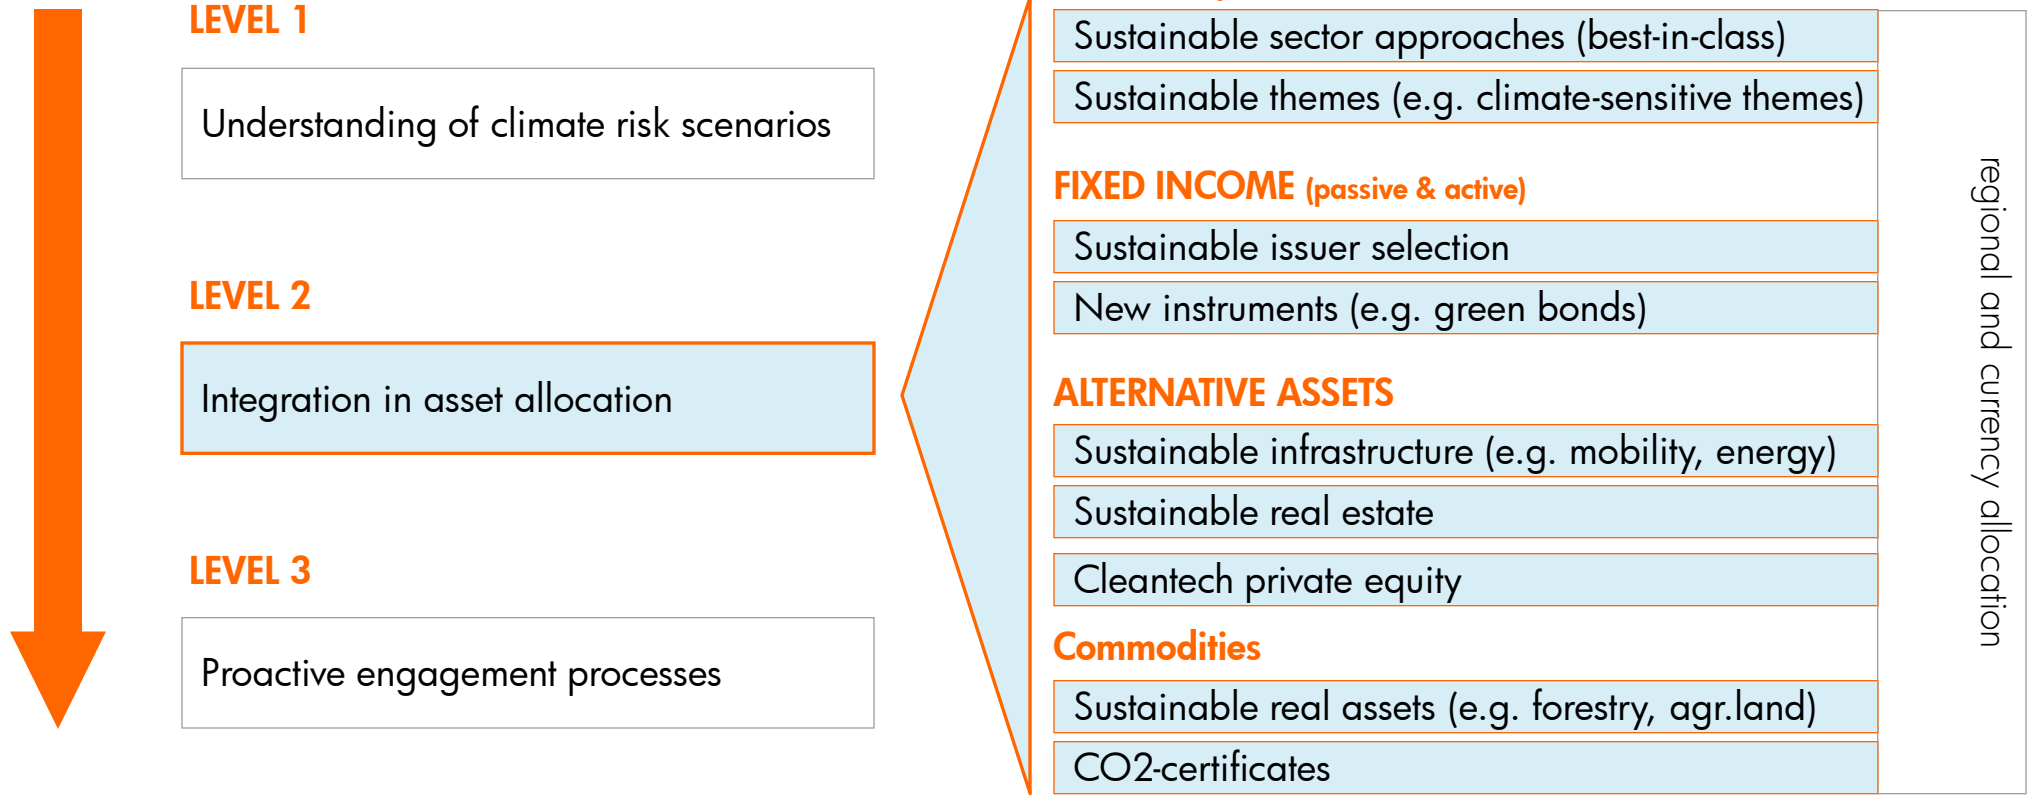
LEVEL 1

Understanding of climate risk scenarios

LEVEL 2

Integration in asset allocation

LEVEL 3

Proactive engagement processes

Sustainable sector approaches (best-in-class)

Sustainable themes (e.g. climate-sensitive themes)

FIXED INCOME (passive & active)

Sustainable issuer selection

New instruments (e.g. green bonds)

ALTERNATIVE ASSETS

Sustainable infrastructure (e.g. mobility, energy)

Sustainable real estate

Cleantech private equity

Commodities

Sustainable real assets (e.g. forestry, agr.land)

CO2-certificates

regional and currency allocation